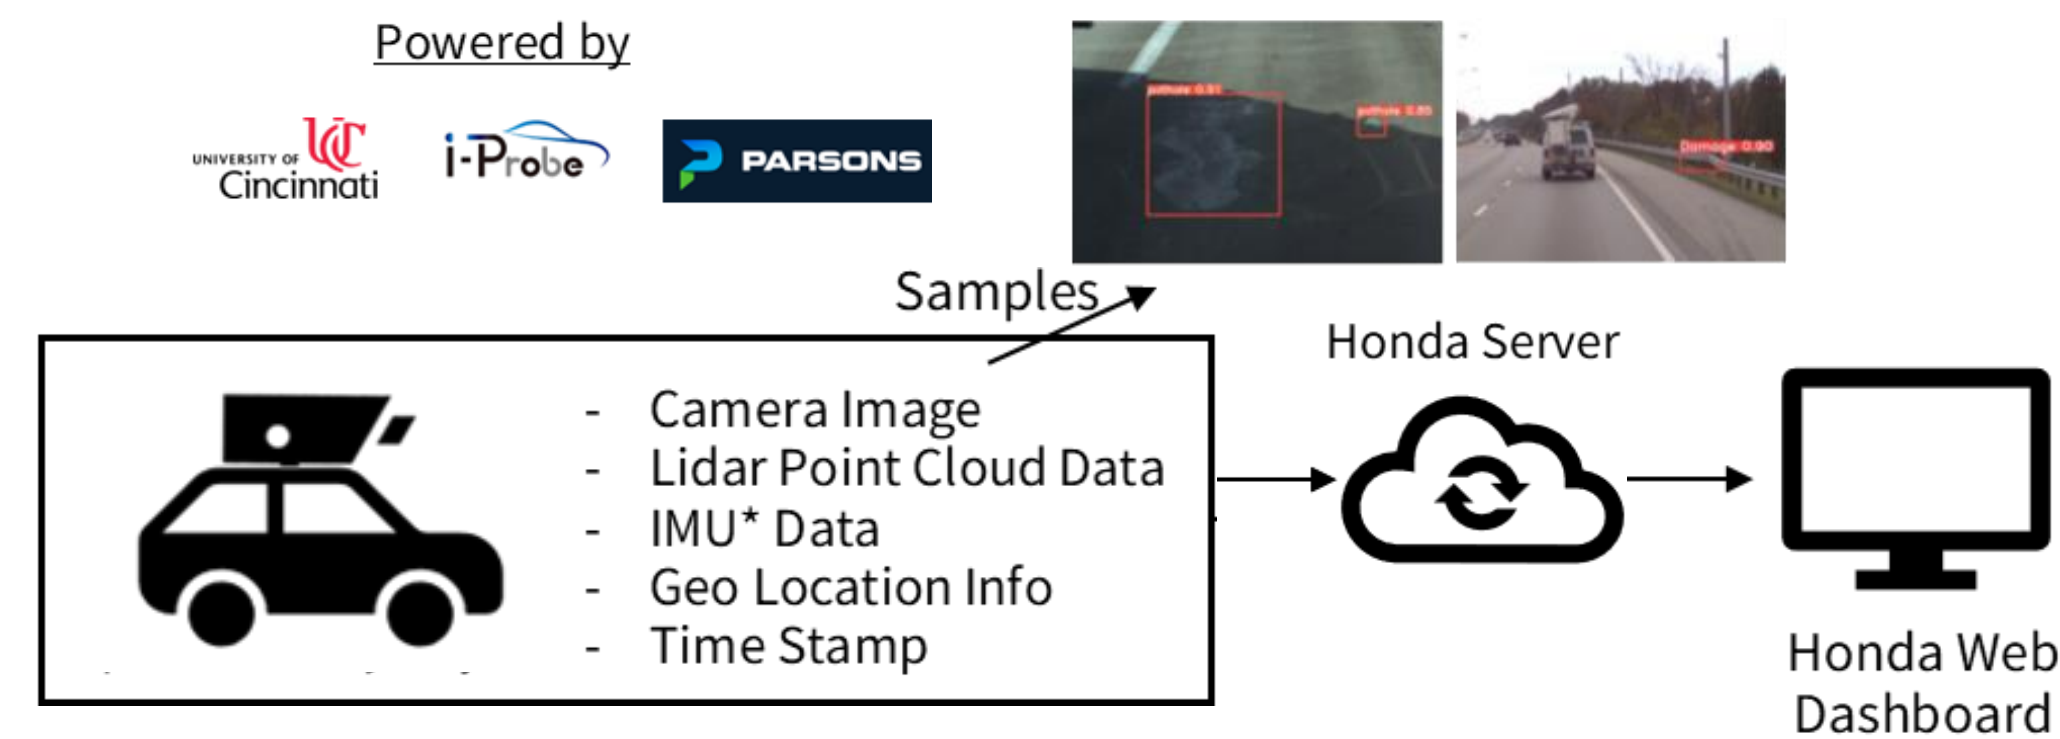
Powered by

UNIVERSITY OF UC Cincinnati

i-Probe

PARSONS

pothole 0.91

pothole 0.85

Damage 0.90

Samples

Honda Server

- Camera Image
- Lidar Point Cloud Data
- IMU* Data
- Geo Location Info
- Time Stamp

Honda Web Dashboard